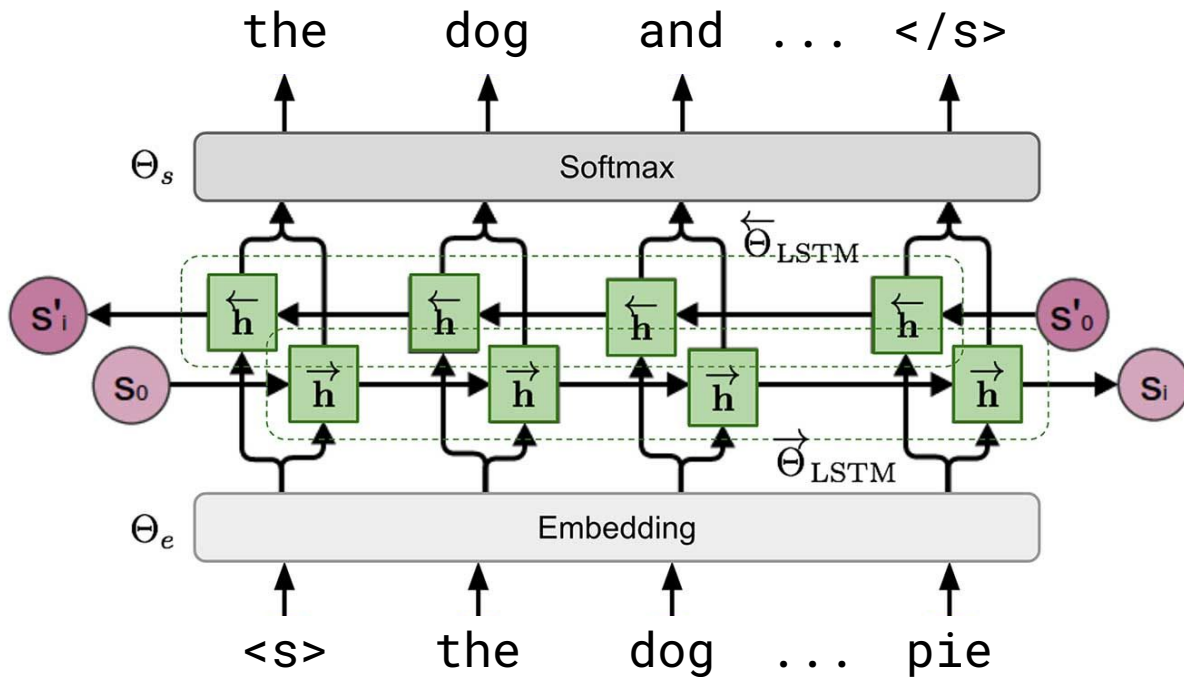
the dog and ... </s>

$\Theta_s$

Softmax

$\overleftarrow{\Theta}_{\text{LSTM}}$

$s'_i$

$\overleftarrow{h}$ $\overleftarrow{h}$ $\overleftarrow{h}$ $\overleftarrow{h}$

$s'_0$

$s_0$

$\overrightarrow{h}$ $\overrightarrow{h}$ $\overrightarrow{h}$ $\overrightarrow{h}$

$s_i$

$\overrightarrow{\Theta}_{\text{LSTM}}$

$\Theta_e$

Embedding

<s> the dog ... pie